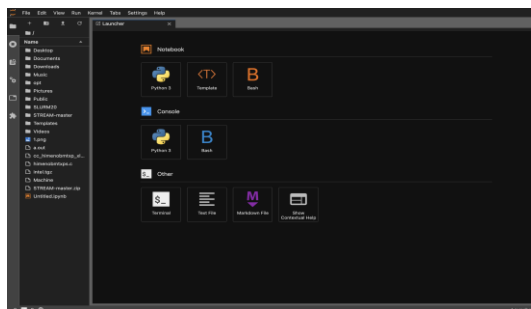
File Edit View Run Kernel Tabs Settings Help

Launcher

Name
Desktop
Documents
Downloads
Music
opt
Pictures
Public
SLURM20
STREAM-master
Templates
Videos
1.png
a.out
cc_hitmandomtop_sl...
hitrandomtop.c
intel.tgz
Machine
STREAM-master.zip
Untitled.ipynb

Notebook

Python 3
Template
Bash

Console

Python 3
Bash

Other

Terminal
Text File
Markdown File
Show Contextual Help